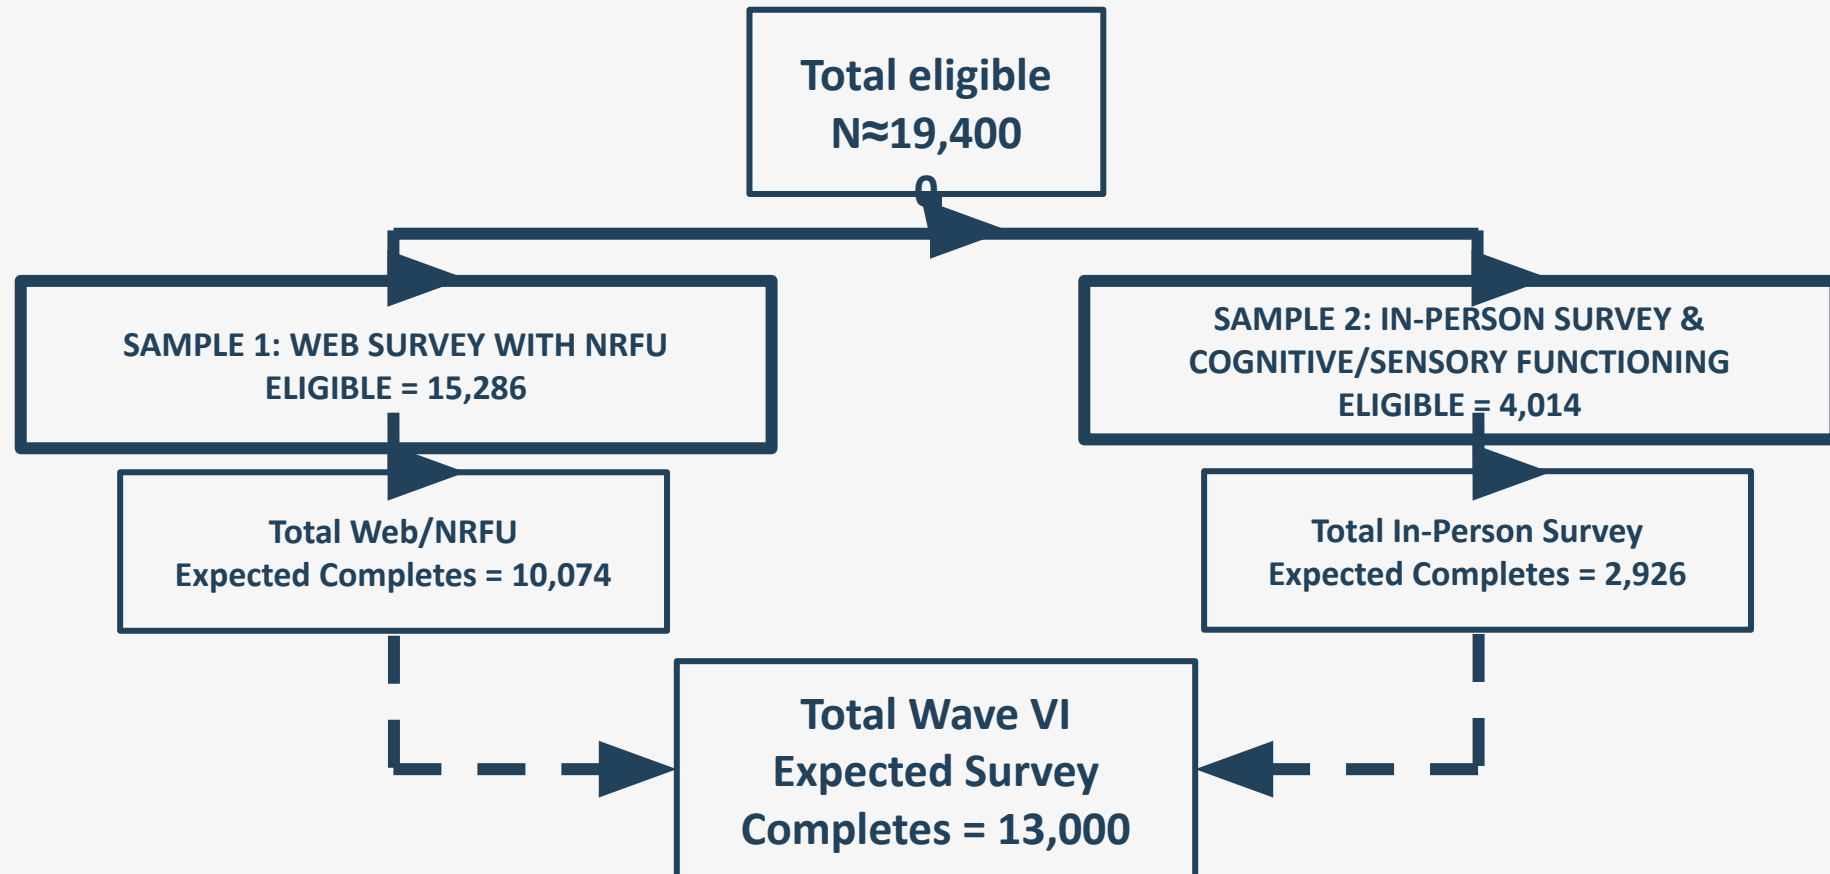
Total eligible
N≈19,400
0

SAMPLE 1: WEB SURVEY WITH NRFU
ELIGIBLE = 15,286

SAMPLE 2: IN-PERSON SURVEY & COGNITIVE/SENSORY FUNCTIONING
ELIGIBLE = 4,014

Total Web/NRFU
Expected Completes = 10,074

Total In-Person Survey
Expected Completes = 2,926

Total Wave VI
Expected Survey
Completes = 13,000